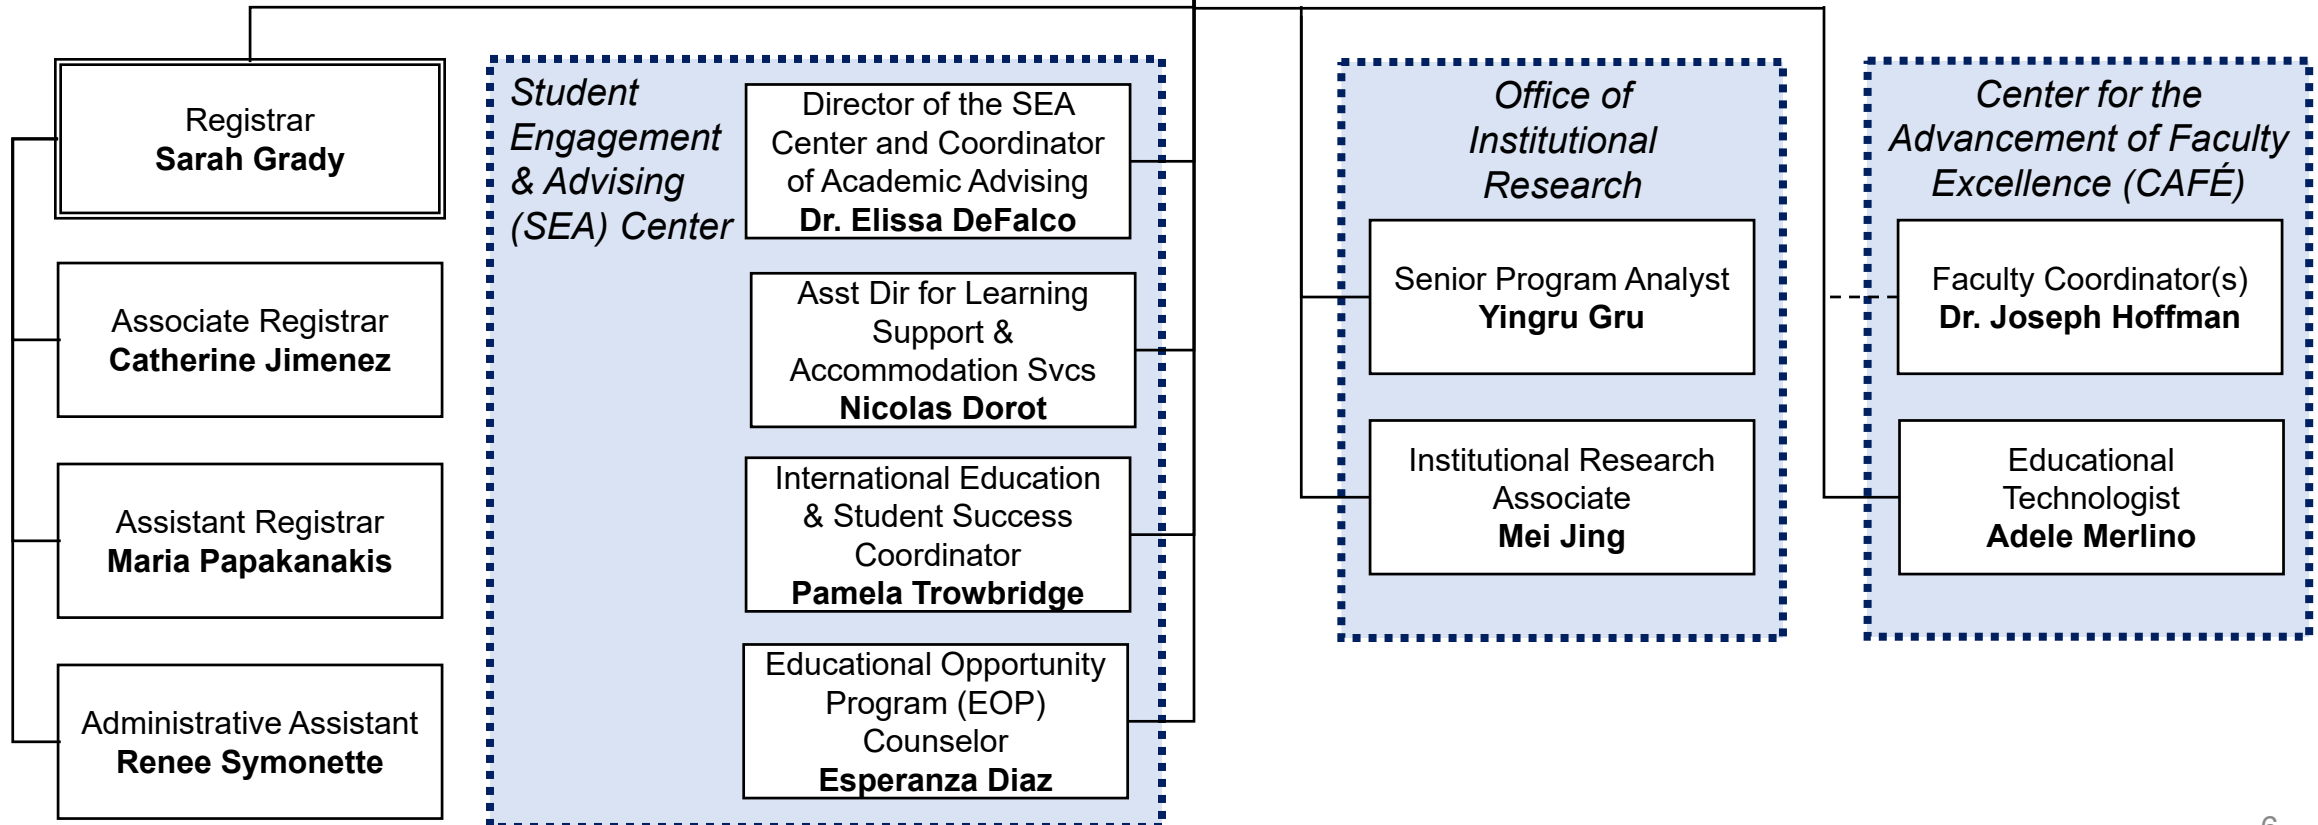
Registrar
**Sarah Grady**

Associate Registrar
**Catherine Jimenez**

Assistant Registrar
**Maria Papakanakis**

Administrative Assistant
**Renee Symonette**

*Student Engagement & Advising (SEA) Center*

Director of the SEA Center and Coordinator of Academic Advising
**Dr. Elissa DeFalco**

Asst Dir for Learning Support & Accommodation Svcs
**Nicolas Dorot**

International Education & Student Success Coordinator
**Pamela Trowbridge**

Educational Opportunity Program (EOP) Counselor
**Esperanza Diaz**

*Office of Institutional Research*

Senior Program Analyst
**Yingru Gru**

Institutional Research Associate
**Mei Jing**

*Center for the Advancement of Faculty Excellence (CAFÉ)*

Faculty Coordinator(s)
**Dr. Joseph Hoffman**

Educational Technologist
**Adele Merlino**

6